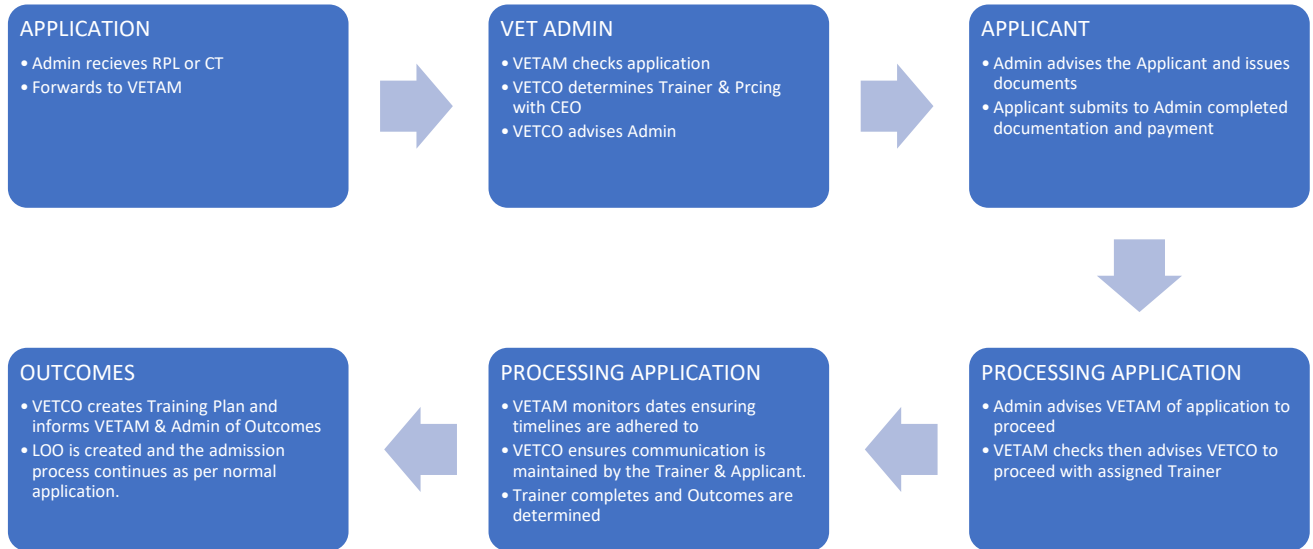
APPLICATION
• Admin recieves RPL or CT
• Forwards to VETAM

VET ADMIN
• VETAM checks application
• VETCO determines Trainer & Prcing with CEO
• VETCO advises Admin

APPLICANT
• Admin advises the Applicant and issues documents
• Applicant submits to Admin completed documentation and payment

PROCESSING APPLICATION
• Admin advises VETAM of application to proceed
• VETAM checks then advises VETCO to proceed with assigned Trainer

PROCESSING APPLICATION
• VETAM monitors dates ensuring timelines are adhered to
• VETCO ensures communication is maintained by the Trainer & Applicant.
• Trainer completes and Outcomes are determined

OUTCOMES
• VETCO creates Training Plan and informs VETAM & Admin of Outcomes
• LOO is created and the admission process continues as per normal application.